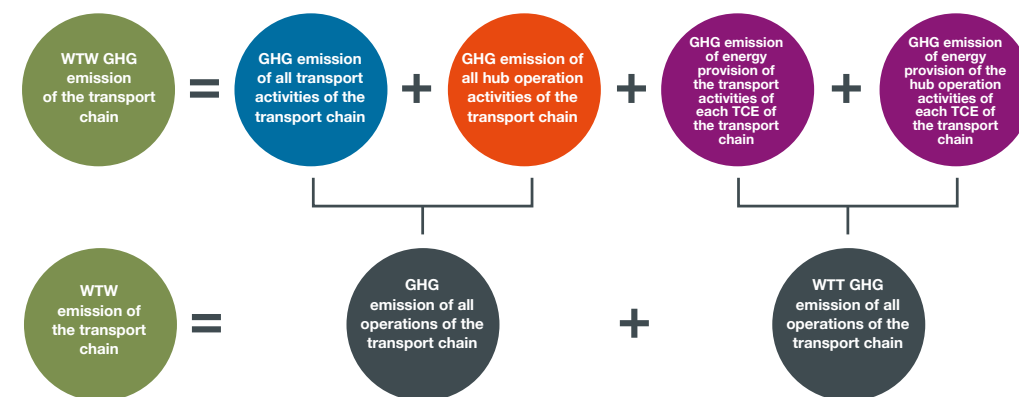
WTW GHG emission of the transport chain

=

GHG emission of all transport activities of the transport chain

+

GHG emission of all hub operation activities of the transport chain

+

GHG emission of energy provision of the transport activities of each TCE of the transport chain

+

GHG emission of energy provision of the hub operation activities of each TCE of the transport chain

WTW emission of the transport chain

=

GHG emission of all operations of the transport chain

+

WTT GHG emission of all operations of the transport chain